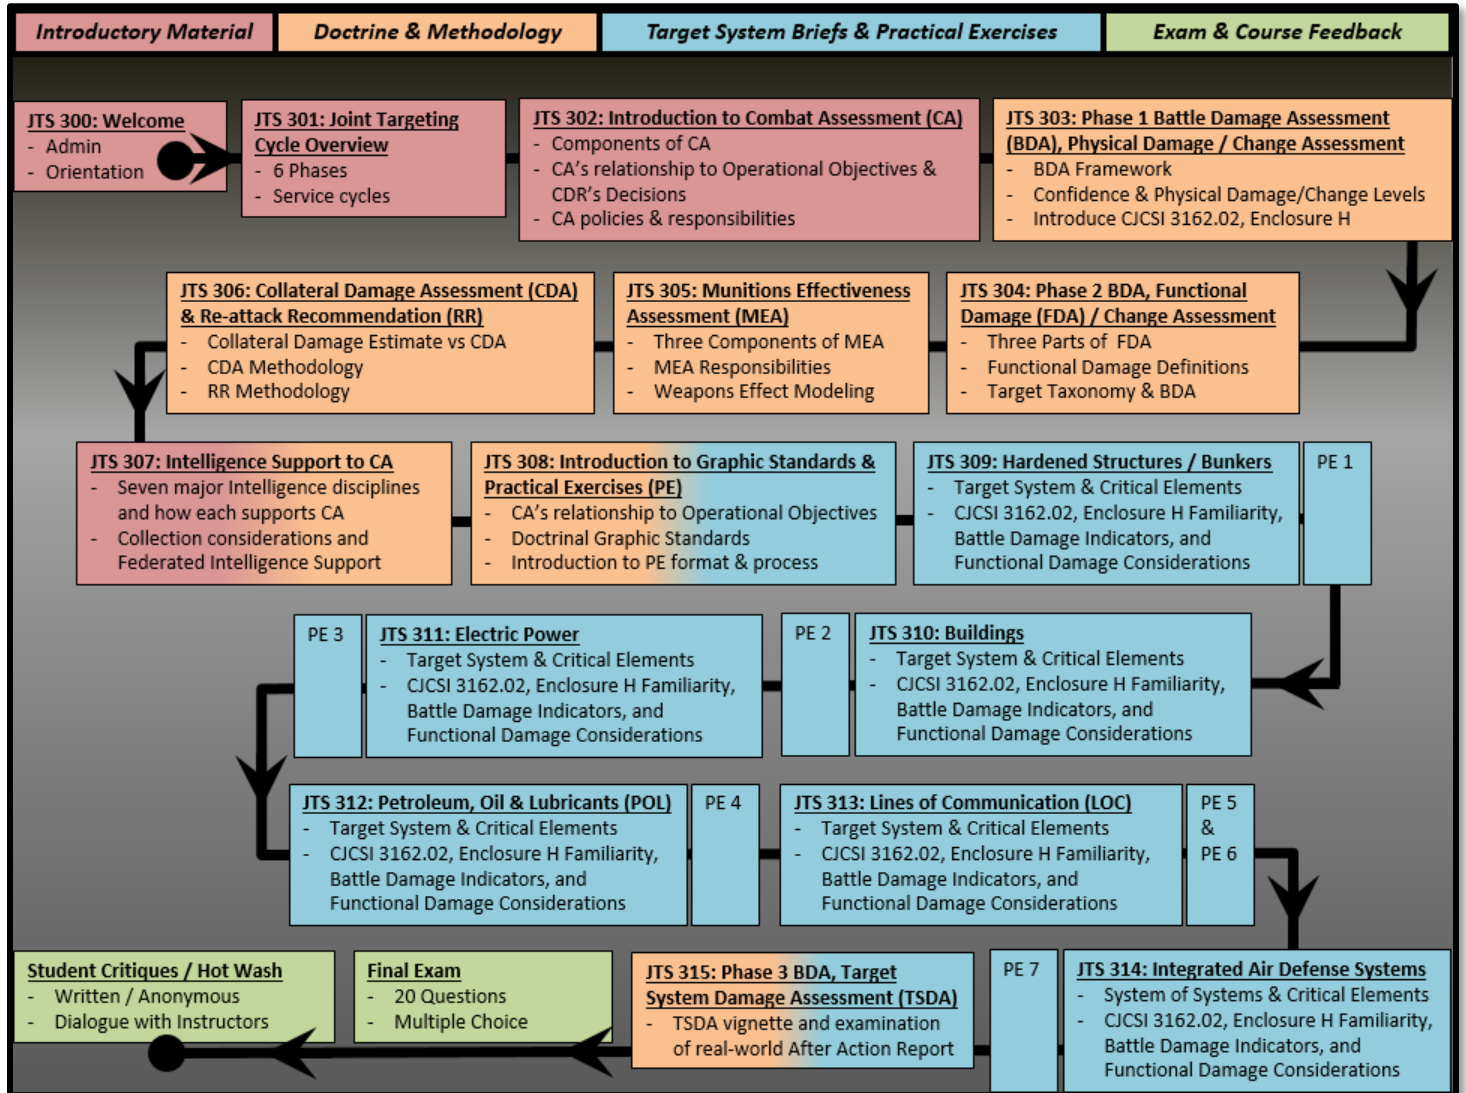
Introductory Material | Doctrine & Methodology | Target System Briefs & Practical Exercises | Exam & Course Feedback

JTS 300: Welcome
- Admin
- Orientation

JTS 301: Joint Targeting Cycle Overview
- 6 Phases
- Service cycles

JTS 302: Introduction to Combat Assessment (CA)
- Components of CA
- CA's relationship to Operational Objectives & CDR's Decisions
- CA policies & responsibilities

JTS 303: Phase 1 Battle Damage Assessment (BDA), Physical Damage / Change Assessment
- BDA Framework
- Confidence & Physical Damage/Change Levels
- Introduce CJCSI 3162.02, Enclosure H

JTS 306: Collateral Damage Assessment (CDA) & Re-attack Recommendation (RR)
- Collateral Damage Estimate vs CDA
- CDA Methodology
- RR Methodology

JTS 305: Munitions Effectiveness Assessment (MEA)
- Three Components of MEA
- MEA Responsibilities
- Weapons Effect Modeling

JTS 304: Phase 2 BDA, Functional Damage (FDA) / Change Assessment
- Three Parts of FDA
- Functional Damage Definitions
- Target Taxonomy & BDA

JTS 307: Intelligence Support to CA
- Seven major Intelligence disciplines and how each supports CA
- Collection considerations and Federated Intelligence Support

JTS 308: Introduction to Graphic Standards & Practical Exercises (PE)
- CA's relationship to Operational Objectives
- Doctrinal Graphic Standards
- Introduction to PE format & process

JTS 309: Hardened Structures / Bunkers
- Target System & Critical Elements
- CJCSI 3162.02, Enclosure H Familiarity, Battle Damage Indicators, and Functional Damage Considerations

PE 1

PE 3

JTS 311: Electric Power
- Target System & Critical Elements
- CJCSI 3162.02, Enclosure H Familiarity, Battle Damage Indicators, and Functional Damage Considerations

PE 2

JTS 310: Buildings
- Target System & Critical Elements
- CJCSI 3162.02, Enclosure H Familiarity, Battle Damage Indicators, and Functional Damage Considerations

JTS 312: Petroleum, Oil & Lubricants (POL)
- Target System & Critical Elements
- CJCSI 3162.02, Enclosure H Familiarity, Battle Damage Indicators, and Functional Damage Considerations

PE 4

JTS 313: Lines of Communication (LOC)
- Target System & Critical Elements
- CJCSI 3162.02, Enclosure H Familiarity, Battle Damage Indicators, and Functional Damage Considerations

PE 5 & PE 6

Student Critiques / Hot Wash
- Written / Anonymous
- Dialogue with Instructors

Final Exam
- 20 Questions
- Multiple Choice

JTS 315: Phase 3 BDA, Target System Damage Assessment (TSDA)
- TSDA vignette and examination of real-world After Action Report

PE 7

JTS 314: Integrated Air Defense Systems
- System of Systems & Critical Elements
- CJCSI 3162.02, Enclosure H Familiarity, Battle Damage Indicators, and Functional Damage Considerations